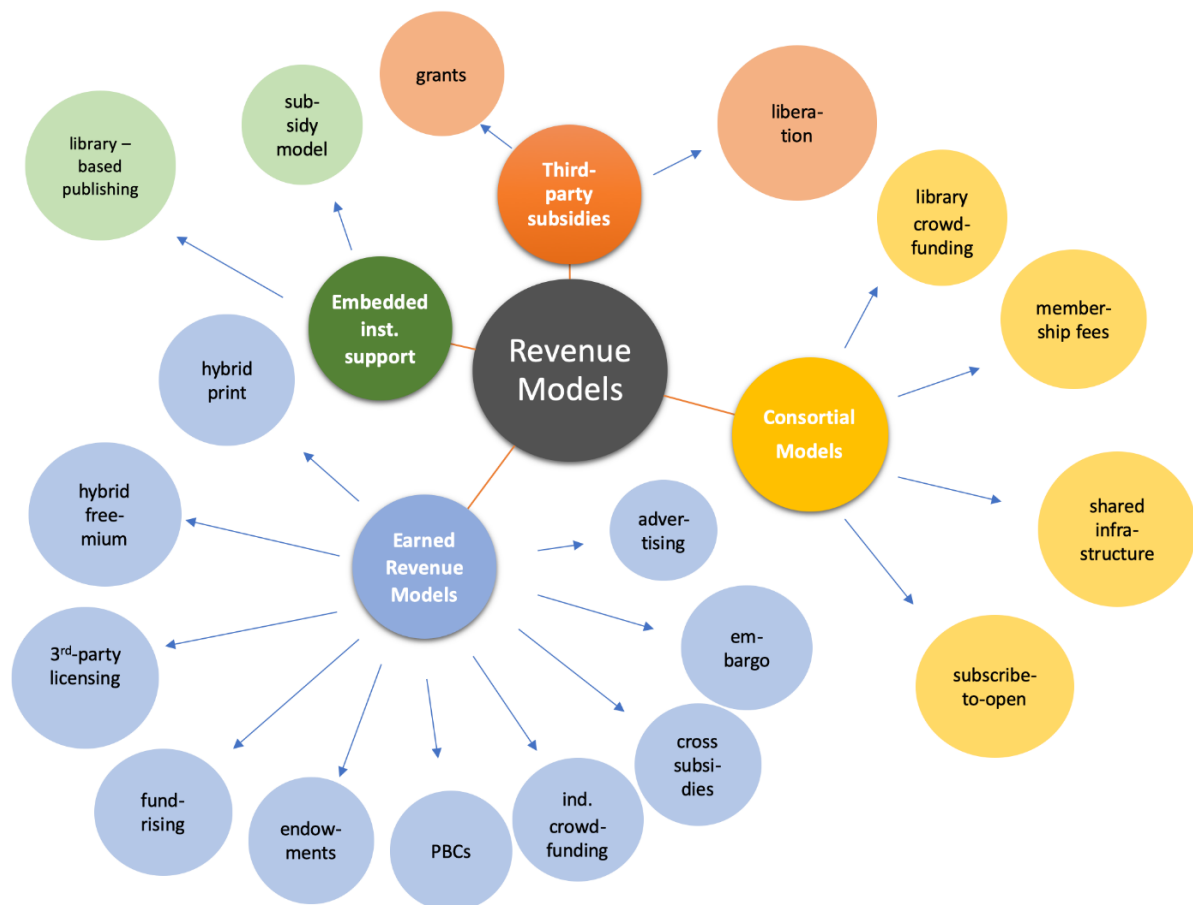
Revenue Models

Third-party subsidies

grants

liberation

Embedded inst. support

sub-sidy model

library – based publishing

Consortial Models

library crowd-funding

member-ship fees

shared infra-structure

subscribe-to-open

Earned Revenue Models

hybrid print

hybrid free-mium

3$^{rd}$-party licensing

fund-rising

endow-ments

PBCs

ind. crowd-funding

cross subsi-dies

em-bargo

adver-tising